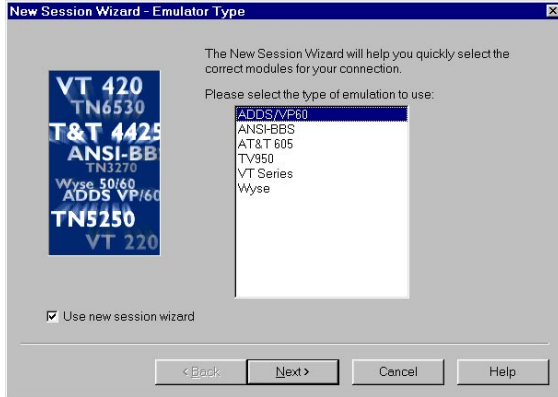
New Session Wizard - Emulator Type

VT 420
TN6530
T&T 4425
ANSI-BB
TN3270
Wyse 50/60
ADDS VP/60
TN5250
VT 220

The New Session Wizard will help you quickly select the correct modules for your connection.

Please select the type of emulation to use:

ADDS/VP60
ANSI-BBS
AT&T 605
TV950
VT Series
Wyse

☑ Use new session wizard

< Back
Next >
Cancel
Help